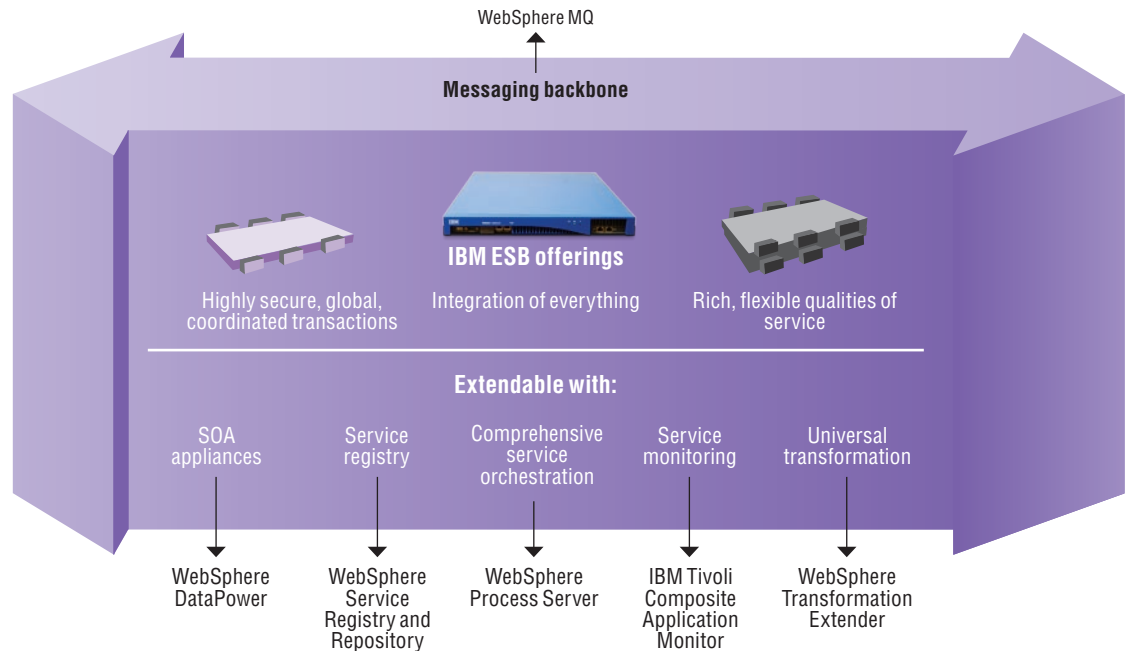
WebSphere MQ

Messaging backbone

IBM

IBM ESB offerings

Highly secure, global, coordinated transactions

Integration of everything

Rich, flexible qualities of service

Extendable with:

SOA appliances

Service registry

Comprehensive service orchestration

Service monitoring

Universal transformation

WebSphere DataPower

WebSphere Service Registry and Repository

WebSphere Process Server

IBM Tivoli Composite Application Monitor

WebSphere Transformation Extender